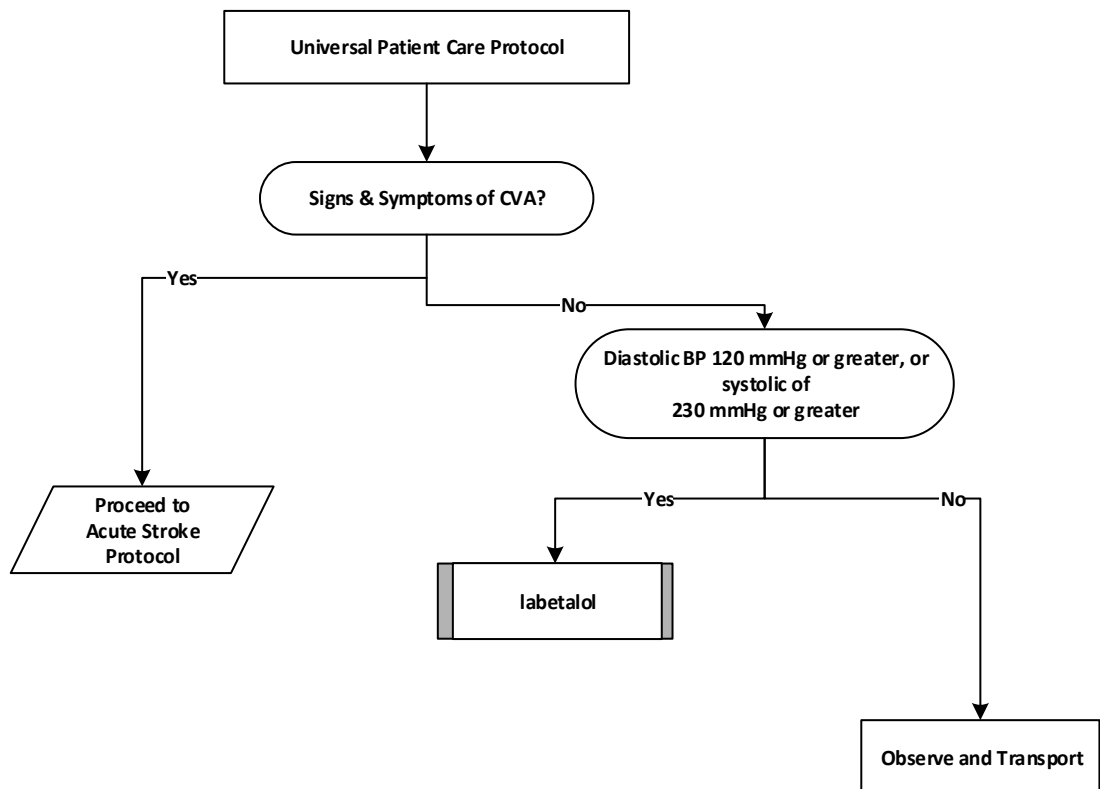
Universal Patient Care Protocol

Signs & Symptoms of CVA?

Yes

No

Diastolic BP 120 mmHg or greater, or systolic of 230 mmHg or greater

Proceed to Acute Stroke Protocol

Yes

No

labetalol

Observe and Transport